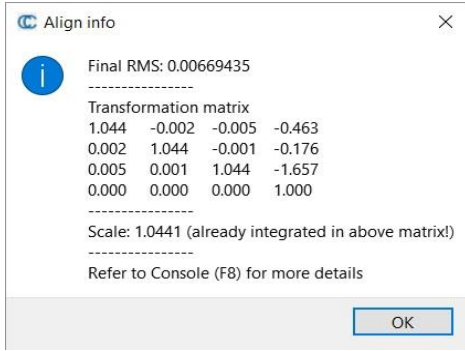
Align info

×

Final RMS: 0.00669435
----------------
Transformation matrix

| | | | |
|---|---|---|---|
| 1.044 | -0.002 | -0.005 | -0.463 |
| 0.002 | 1.044 | -0.001 | -0.176 |
| 0.005 | 0.001 | 1.044 | -1.657 |
| 0.000 | 0.000 | 0.000 | 1.000 |

----------------
Scale: 1.0441 (already integrated in above matrix!)
----------------
Refer to Console (F8) for more details

OK